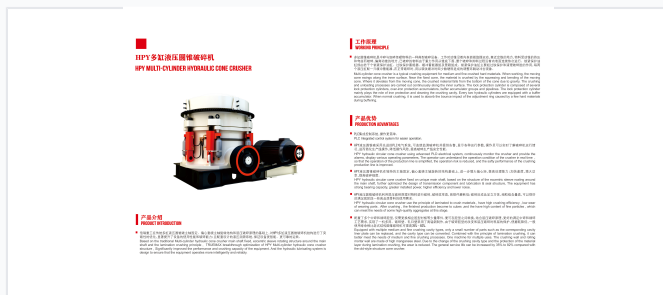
HPY多缸液压圆锥破碎机
HPY MULTI-CYLINDER HYDRAULIC CONE CRUSHER

工作原理
WORKING PRINCIPLE

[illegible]

Multi-cylinder cone crusher is a typical crushing equipment for medium and fine crushed hard materials. When working, the moving cone moving along the inner surface. Near the fixed cone, the material is crushed by the squeezing and bending of the moving cone. When it vibrates from the moving cone, the crushed material falls from the bottom of the cone due to gravity. The crushing and unloading processes are carried out continuously along the inner surface. The lock protection cylinder is composed of several and protection cylinders, non-iron protection accumulators, buffer accumulators, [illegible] and gaskets. The lock protection cylinder can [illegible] the role of iron protection and clearing the crushing cavity. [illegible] cylinders are equipped with a buffer accumulator. When normal crushing, it is used to absorb the force impact of the adjustment ring caused by the hard material during buffering.

产品优势
PRODUCTION ADVANTAGES

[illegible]

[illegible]

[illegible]

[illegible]

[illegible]

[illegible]

产品介绍
PRODUCT INTRODUCTION

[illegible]

Based on the traditional multi-cylinder hydraulic cross crusher main shaft head, eccentric sleeve rotating structure and on the main shaft and the lamination crushing principle, TRUSSGO breakthrough lamination of HPY Multi-cylinder hydraulic cone crusher structure. Significantly improved the performance and crushing capacity of the equipment, and the hydraulic lubricating system is design to ensure that the equipment operates more intelligently and reliably.